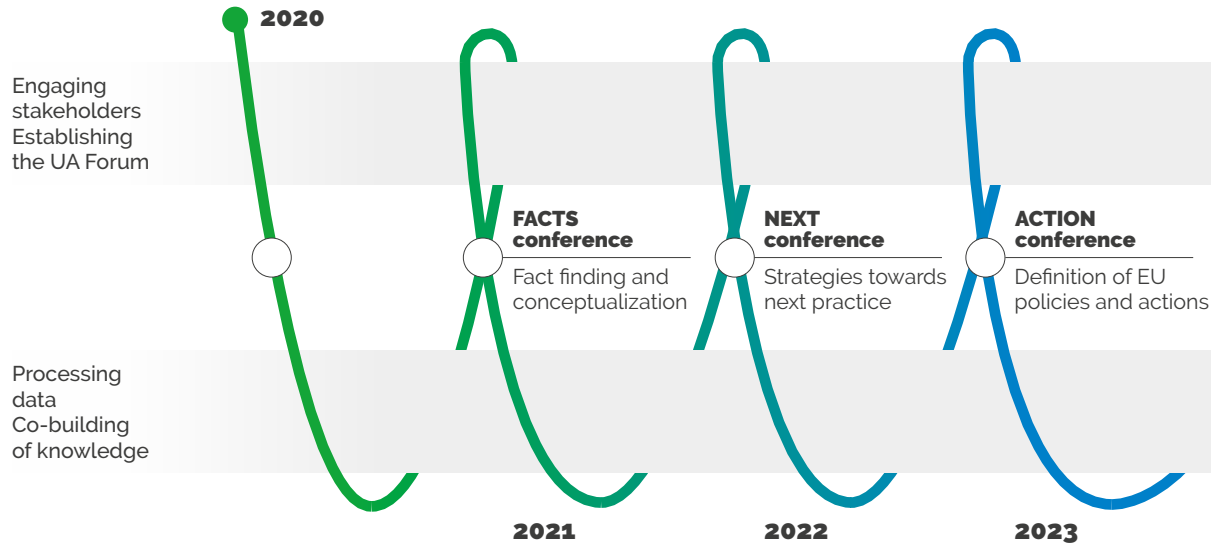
2020

Engaging stakeholders
Establishing the UA Forum

FACTS conference
Fact finding and conceptualization

NEXT conference
Strategies towards next practice

ACTION conference
Definition of EU policies and actions

Processing data
Co-building of knowledge

2021

2022

2023